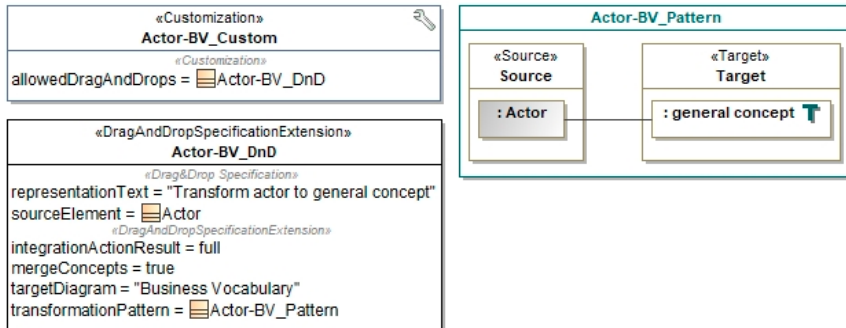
«Customization»
Actor-BV_Custom
«Customization»
allowedDragAndDrops = Actor-BV_DnD

«DragAndDropSpecificationExtension»
Actor-BV_DnD
«Drag&Drop Specification»
representationText = "Transform actor to general concept"
sourceElement = Actor
«DragAndDropSpecificationExtension»
integrationActionResult = full
mergeConcepts = true
targetDiagram = "Business Vocabulary"
transformationPattern = Actor-BV_Pattern

Actor-BV_Pattern
«Source»
Source
: Actor
«Target»
Target
: general concept